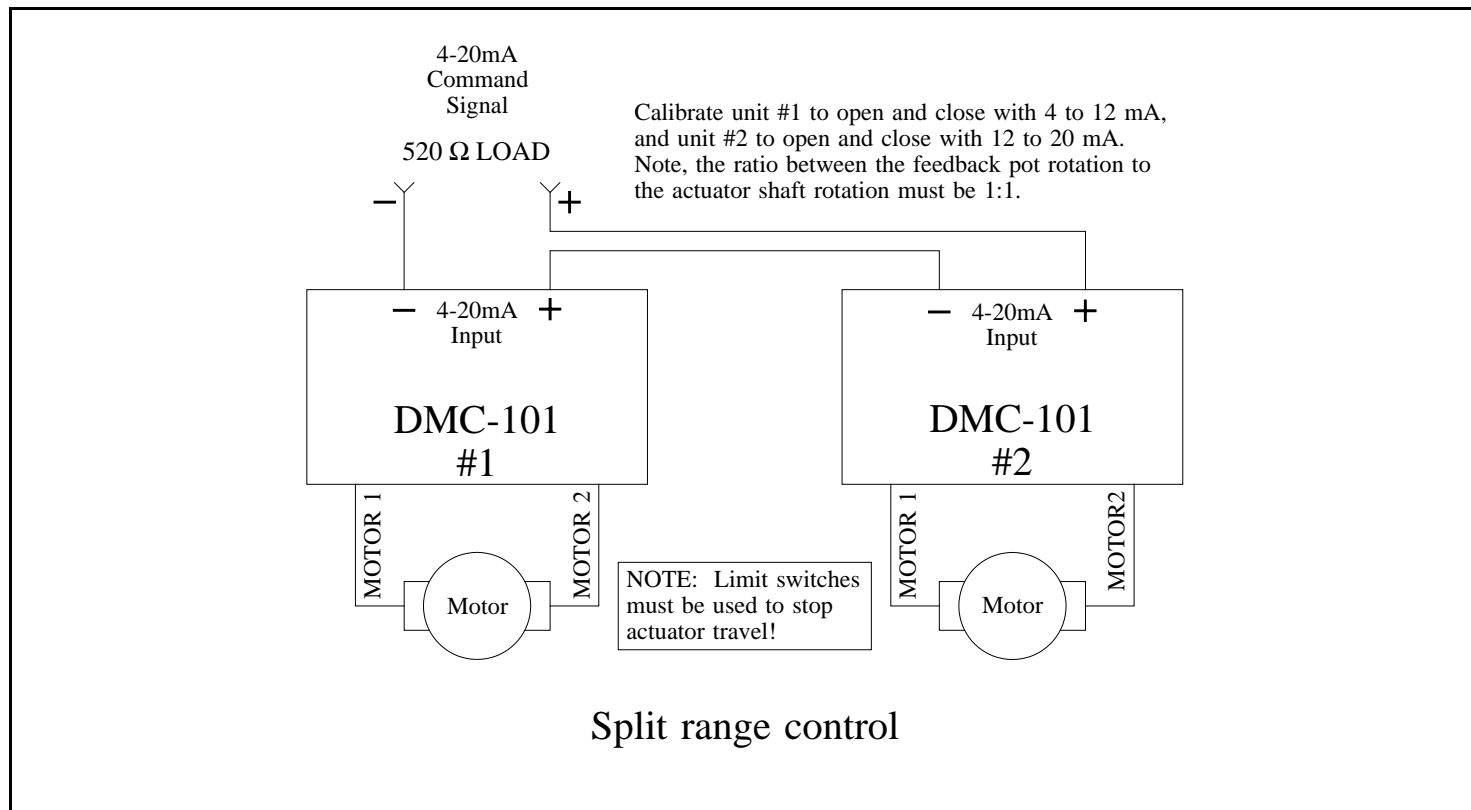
4-20mA
Command
Signal

520 Ω LOAD

−

+

Calibrate unit #1 to open and close with 4 to 12 mA, and unit #2 to open and close with 12 to 20 mA. Note, the ratio between the feedback pot rotation to the actuator shaft rotation must be 1:1.

− 4-20mA +
Input

DMC-101
#1

MOTOR 1

MOTOR 2

Motor

NOTE: Limit switches must be used to stop actuator travel!

− 4-20mA +
Input

DMC-101
#2

MOTOR 1

MOTOR2

Motor

Split range control